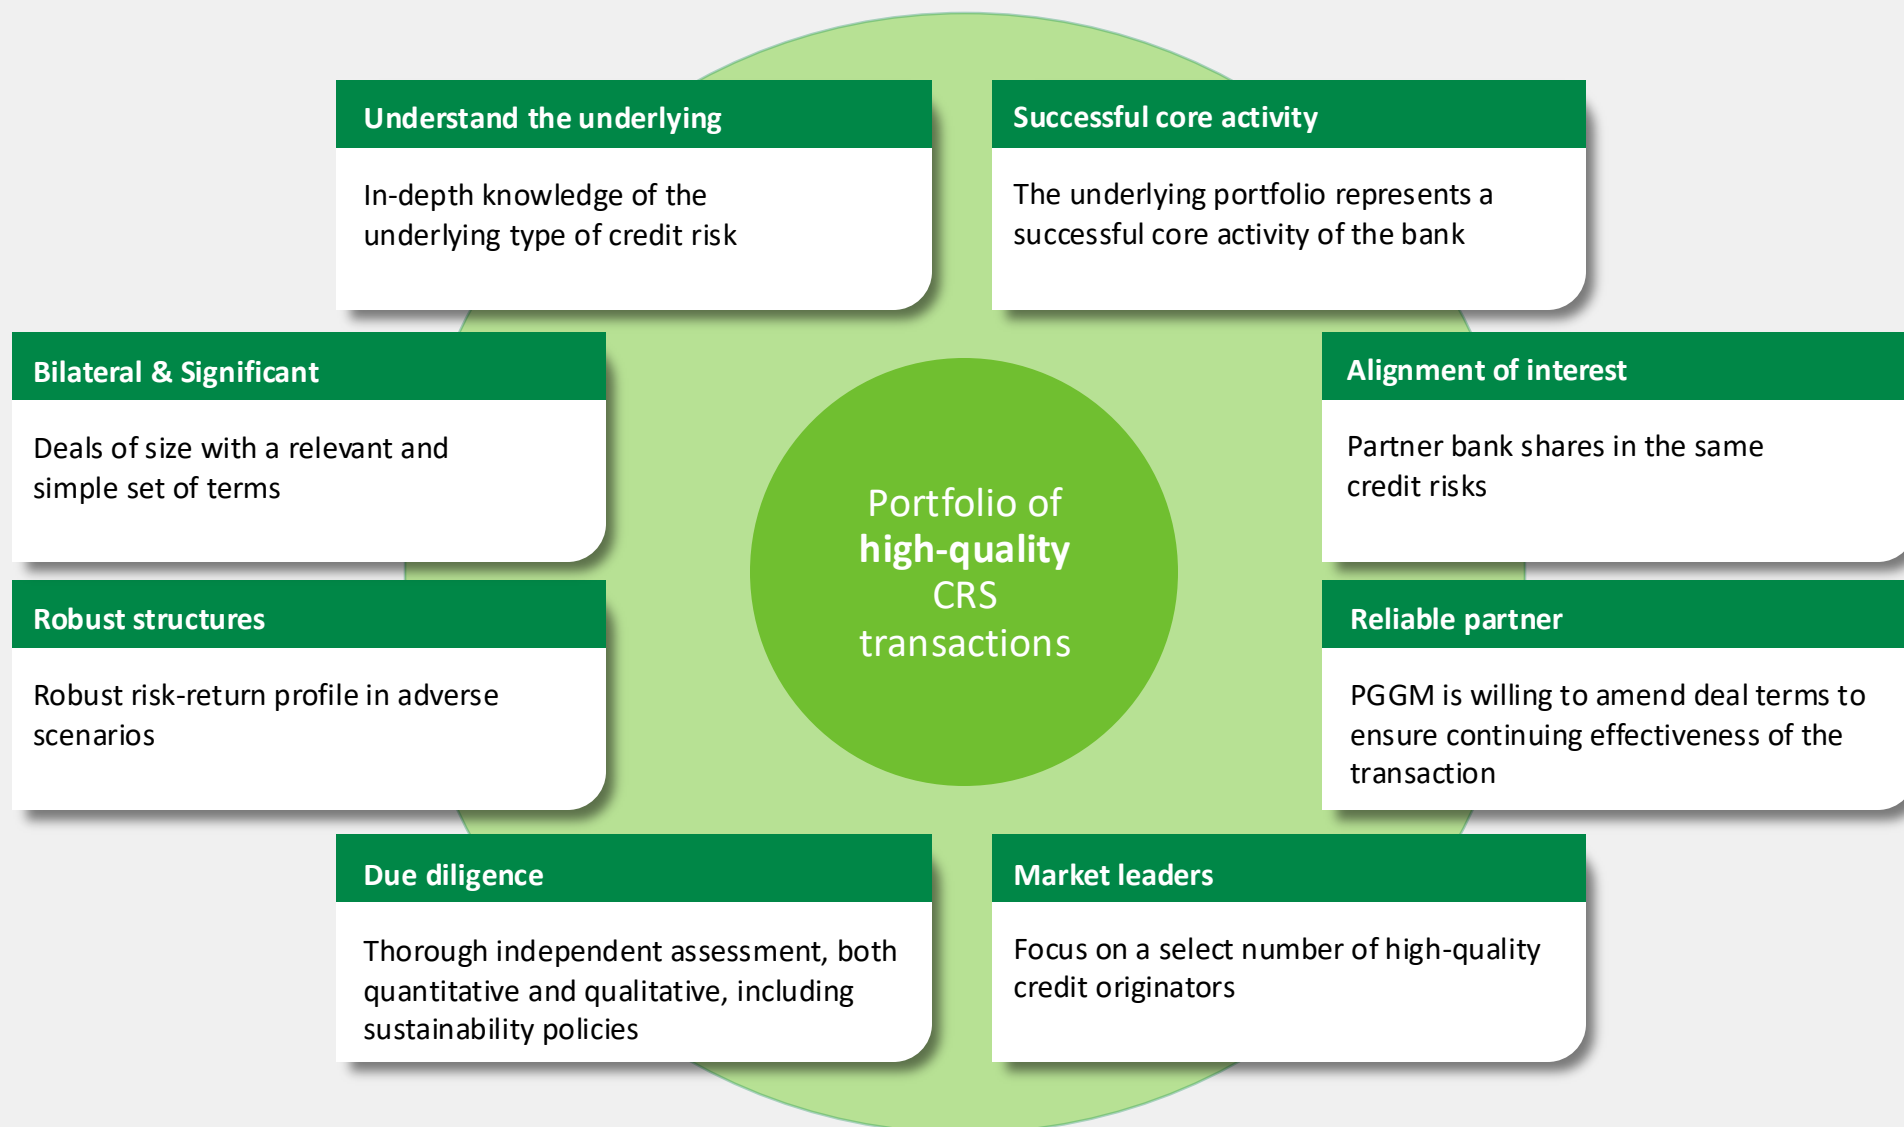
Understand the underlying

In-depth knowledge of the underlying type of credit risk

Successful core activity

The underlying portfolio represents a successful core activity of the bank

Bilateral & Significant

Deals of size with a relevant and simple set of terms

Alignment of interest

Partner bank shares in the same credit risks

Portfolio of high-quality CRS transactions

Robust structures

Robust risk-return profile in adverse scenarios

Reliable partner

PGGM is willing to amend deal terms to ensure continuing effectiveness of the transaction

Due diligence

Thorough independent assessment, both quantitative and qualitative, including sustainability policies

Market leaders

Focus on a select number of high-quality credit originators